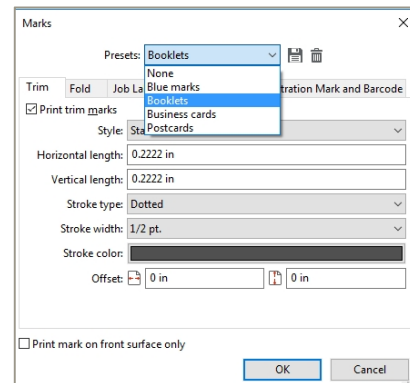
Marks

Presets: Booklets

None
Blue marks
Booklets
Business cards
Postcards

Trim Fold Job La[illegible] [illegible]tration Mark and Barcode

Print trim marks

Style: Sta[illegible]

Horizontal length: 0.2222 in

Vertical length: 0.2222 in

Stroke type: Dotted

Stroke width: 1/2 pt.

Stroke color:

Offset: 0 in 0 in

Print mark on front surface only

OK Cancel